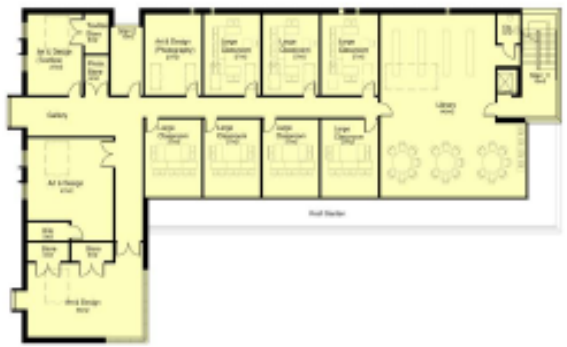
Art & Design (Textiles)

Textiles Store

Photo Store

Stair 2

Art & Design (Photography)

Large Classroom

Large Classroom

Large Classroom

Library

Stair 3

Gallery

Large Classroom

Large Classroom

Large Classroom

Large Classroom

Art & Design

Kiln

Store

Store

Roof Below

Art & Design